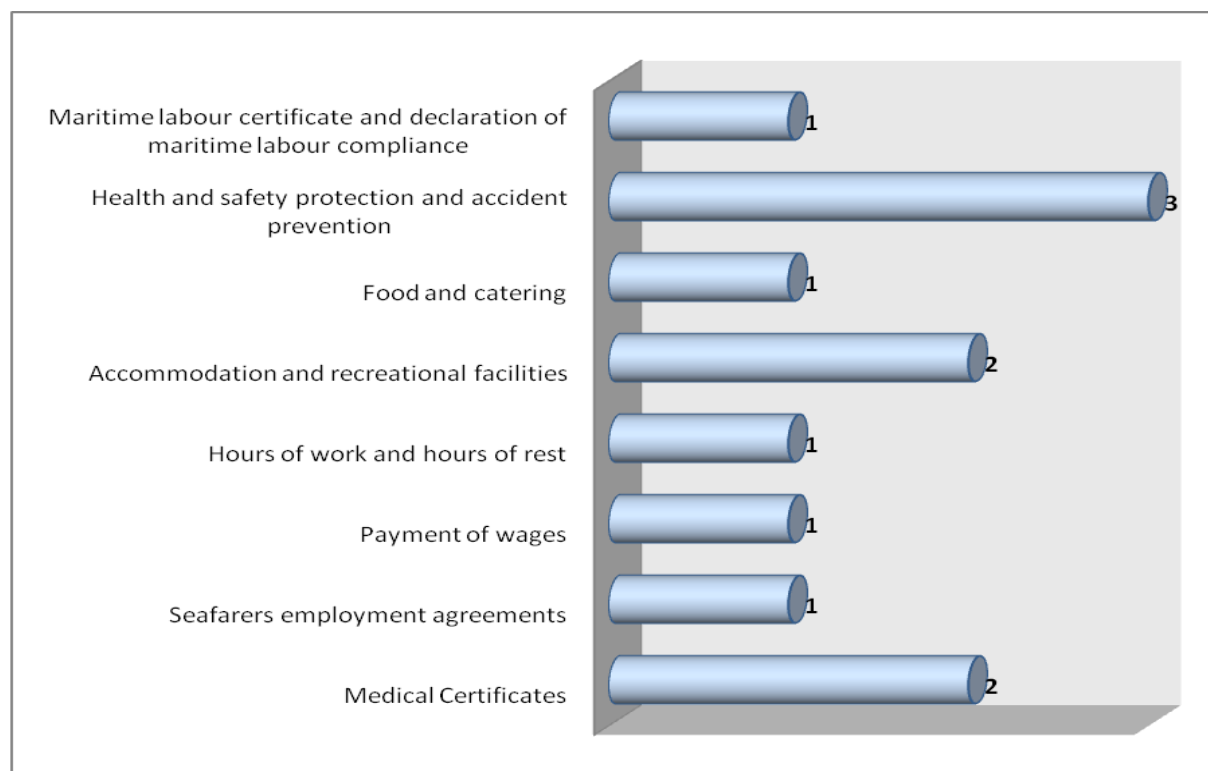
Maritime labour certificate and declaration of maritime labour compliance
1
Health and safety protection and accident prevention
3
Food and catering
1
Accommodation and recreational facilities
2
Hours of work and hours of rest
1
Payment of wages
1
Seafarers employment agreements
1
Medical Certificates
2